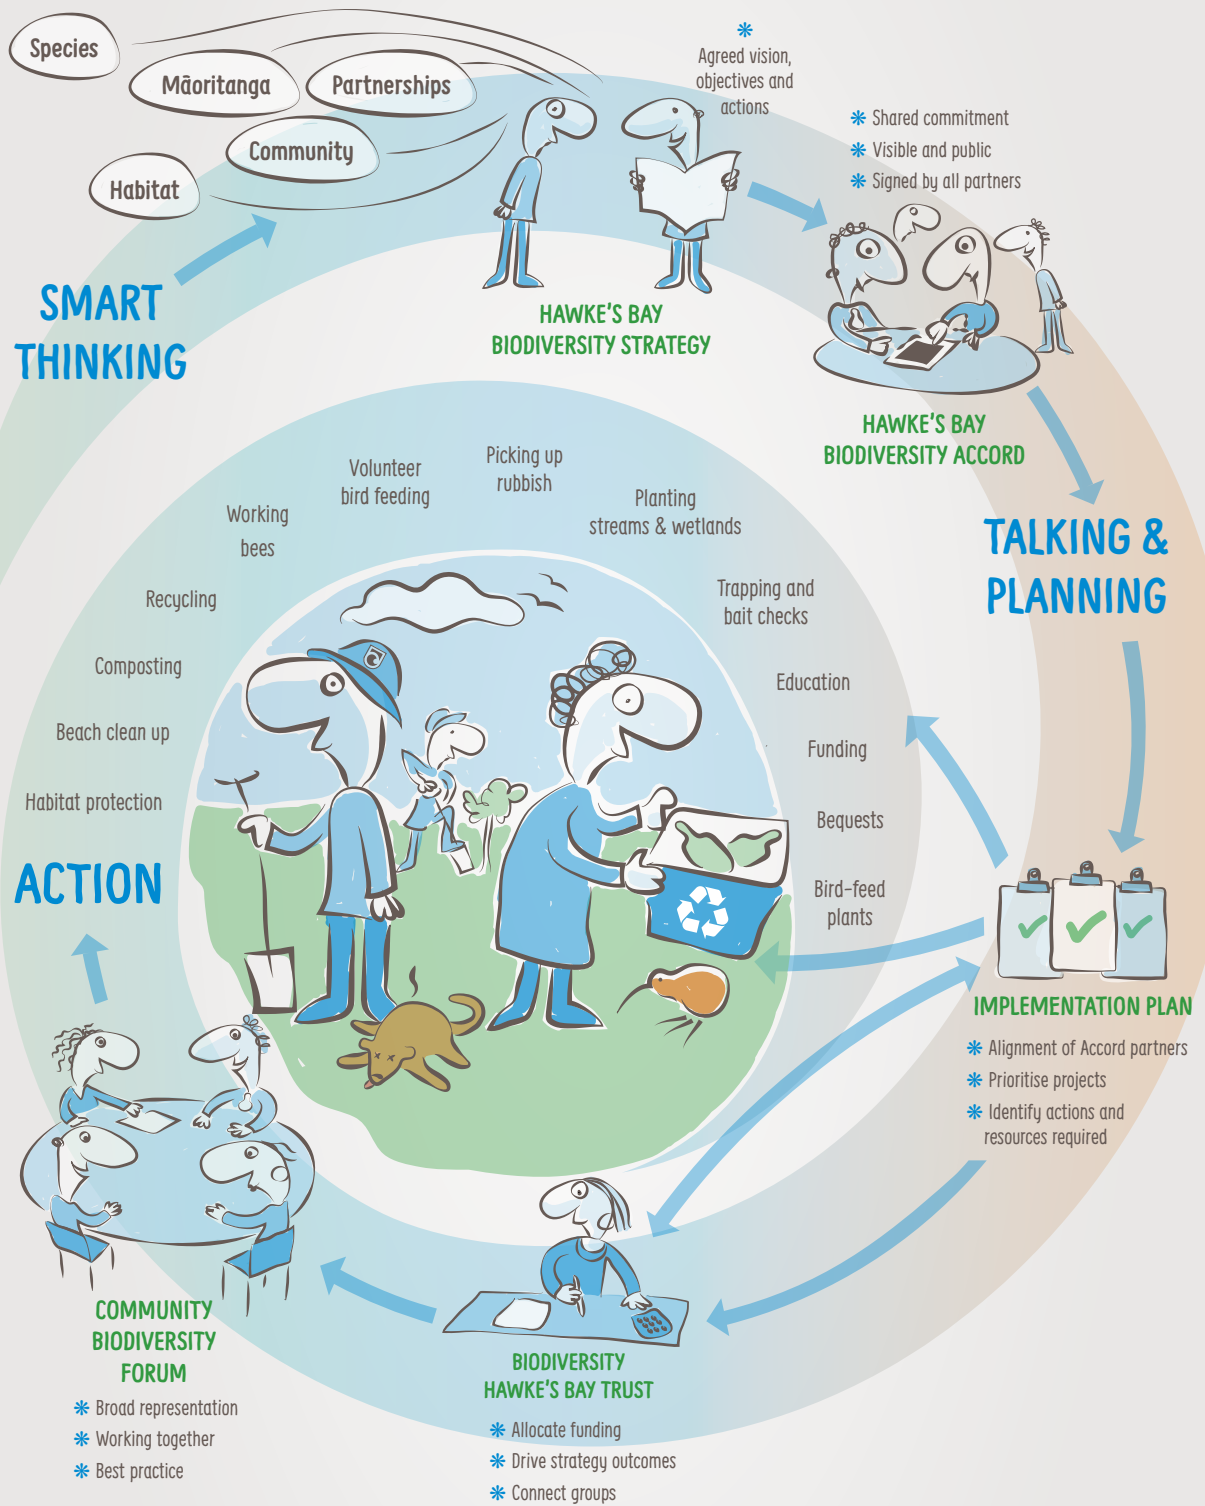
Species

Māoritanga

Partnerships

Community

Habitat

SMART THINKING

Agreed vision, objectives and actions

HAWKE'S BAY BIODIVERSITY STRATEGY

Shared commitment
Visible and public
Signed by all partners

HAWKE'S BAY BIODIVERSITY ACCORD

TALKING & PLANNING

Volunteer bird feeding

Picking up rubbish

Planting streams & wetlands

Working bees

Recycling

Trapping and bait checks

Composting

Education

Beach clean up

Funding

Habitat protection

Bequests

Bird-feed plants

ACTION

IMPLEMENTATION PLAN

Alignment of Accord partners
Prioritise projects
Identify actions and resources required

COMMUNITY BIODIVERSITY FORUM

Broad representation
Working together
Best practice

BIODIVERSITY HAWKE'S BAY TRUST

Allocate funding
Drive strategy outcomes
Connect groups